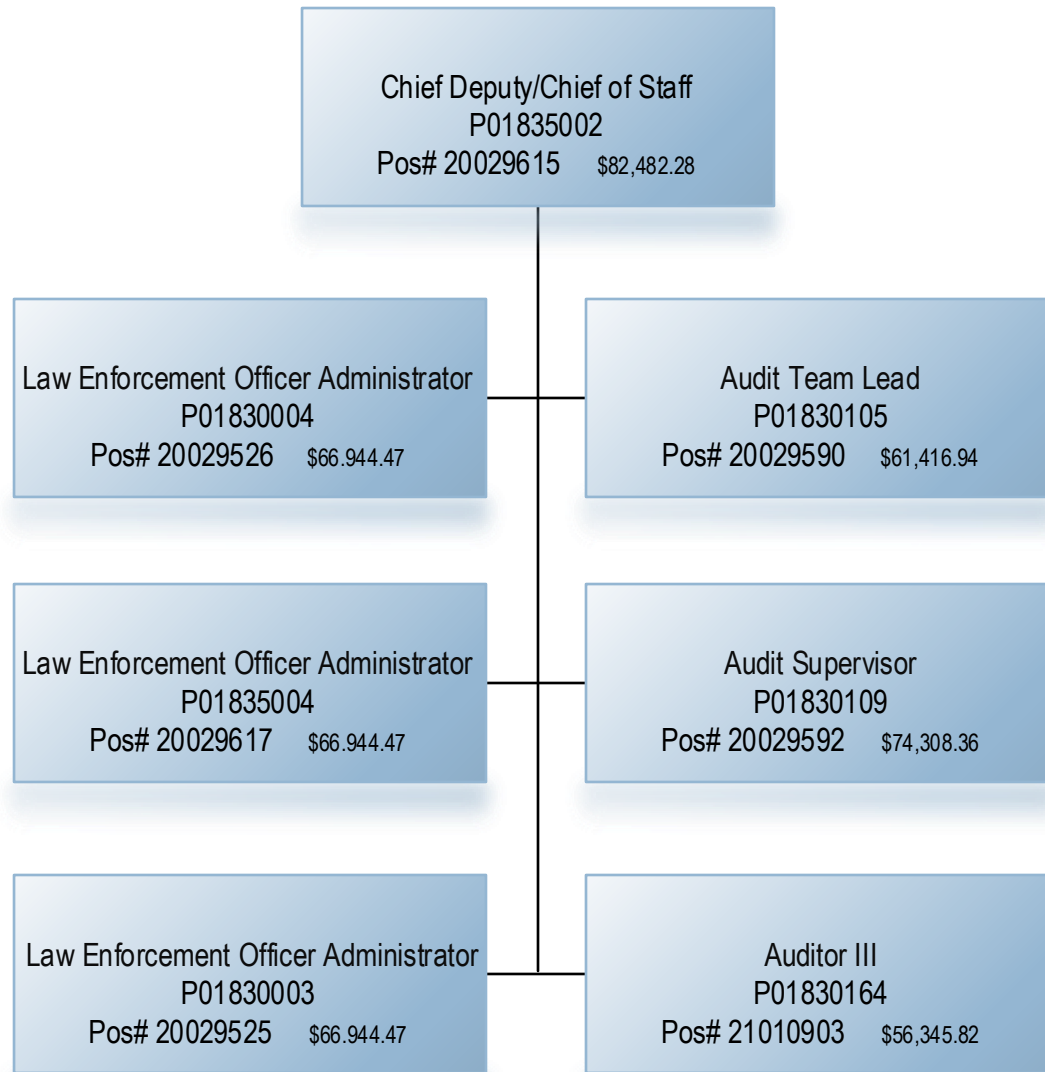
Chief Deputy/Chief of Staff
P01835002
Pos# 20029615 $82,482.28

Law Enforcement Officer Administrator
P01830004
Pos# 20029526 $66.944.47

Audit Team Lead
P01830105
Pos# 20029590 $61,416.94

Law Enforcement Officer Administrator
P01835004
Pos# 20029617 $66.944.47

Audit Supervisor
P01830109
Pos# 20029592 $74,308.36

Law Enforcement Officer Administrator
P01830003
Pos# 20029525 $66.944.47

Auditor III
P01830164
Pos# 21010903 $56,345.82